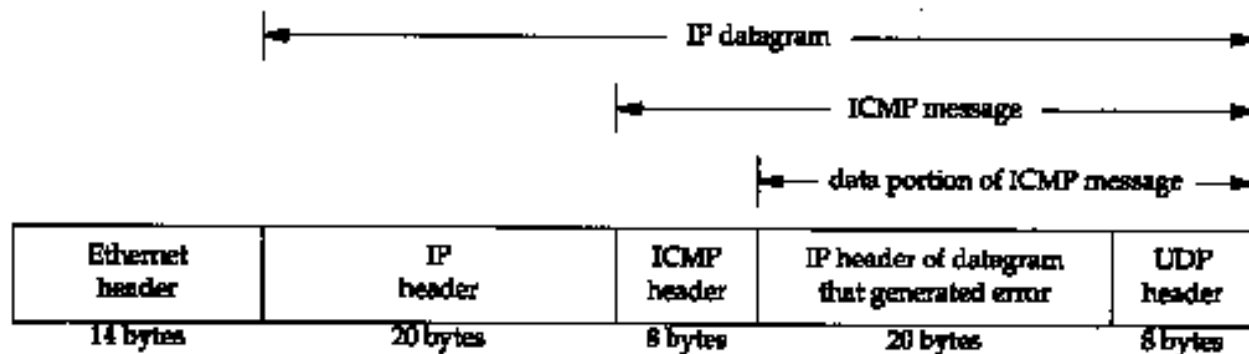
IP datagram

ICMP message

data portion of ICMP message

| Ethernet header | IP header | ICMP header | IP header of datagram that generated error | UDP header |
|---|---|---|---|---|
| 14 bytes | 20 bytes | 8 bytes | 20 bytes | 8 bytes |